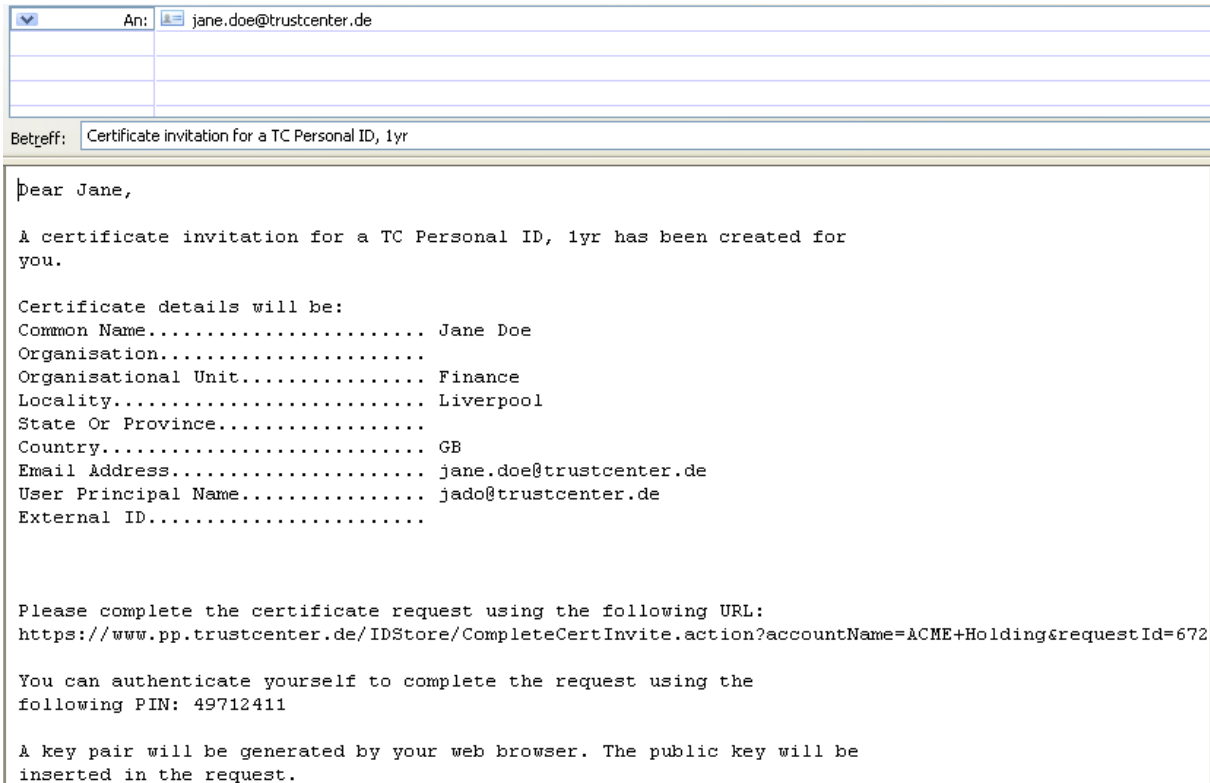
An: jane.doe@trustcenter.de

Betreff: Certificate invitation for a TC Personal ID, 1yr

Dear Jane,

A certificate invitation for a TC Personal ID, 1yr has been created for you.

Certificate details will be:
Common Name....................... Jane Doe
Organisation......................
Organisational Unit............... Finance
Locality.......................... Liverpool
State Or Province.................
Country........................... GB
Email Address..................... jane.doe@trustcenter.de
User Principal Name............... jado@trustcenter.de
External ID.......................

Please complete the certificate request using the following URL:
https://www.pp.trustcenter.de/IDStore/CompleteCertInvite.action?accountName=ACME+Holding&requestId=672

You can authenticate yourself to complete the request using the following PIN: 49712411

A key pair will be generated by your web browser. The public key will be inserted in the request.